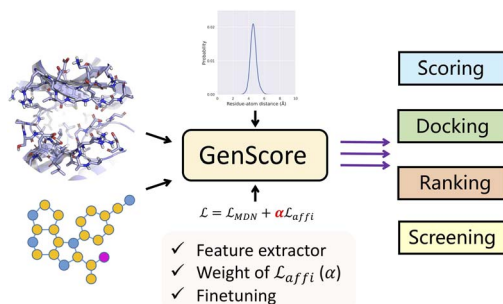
0.02
Probability
0.01
0.00
0 2 4 6 8 10
Residue-atom distance (Å)

GenScore

$\mathcal{L} = \mathcal{L}_{MDN} + \alpha\mathcal{L}_{affi}$

✓ Feature extractor
✓ Weight of $\mathcal{L}_{affi}$ ($\alpha$)
✓ Finetuning

Scoring
Docking
Ranking
Screening